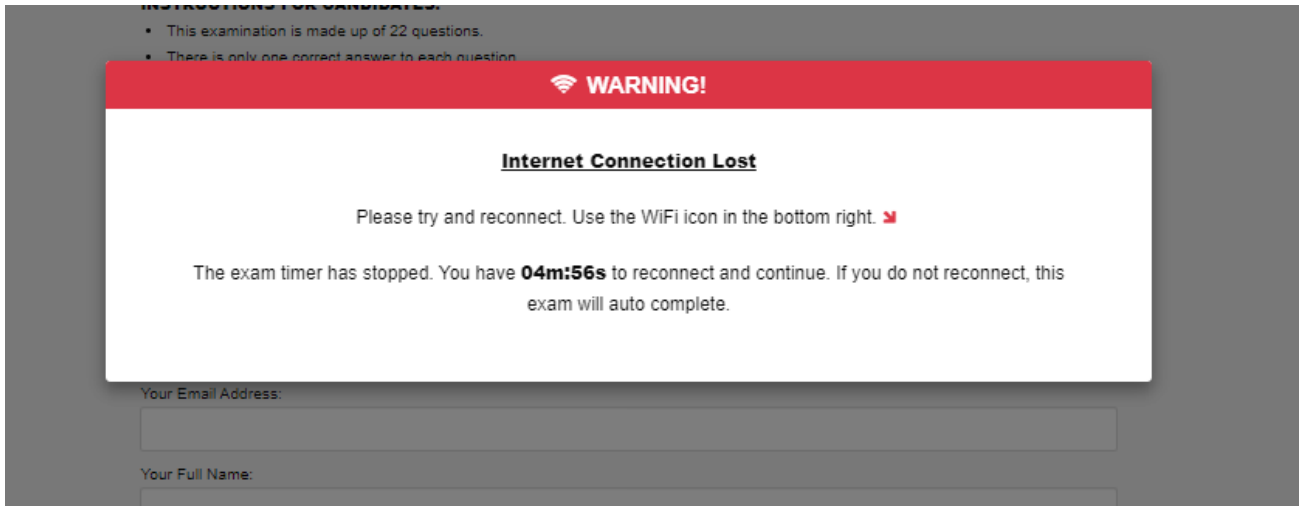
INSTRUCTIONS FOR CANDIDATES:

- This examination is made up of 22 questions.
- There is only one correct answer to each question.

WARNING!

Internet Connection Lost

Please try and reconnect. Use the WiFi icon in the bottom right.

The exam timer has stopped. You have **04m:56s** to reconnect and continue. If you do not reconnect, this exam will auto complete.

Your Email Address:

Your Full Name: